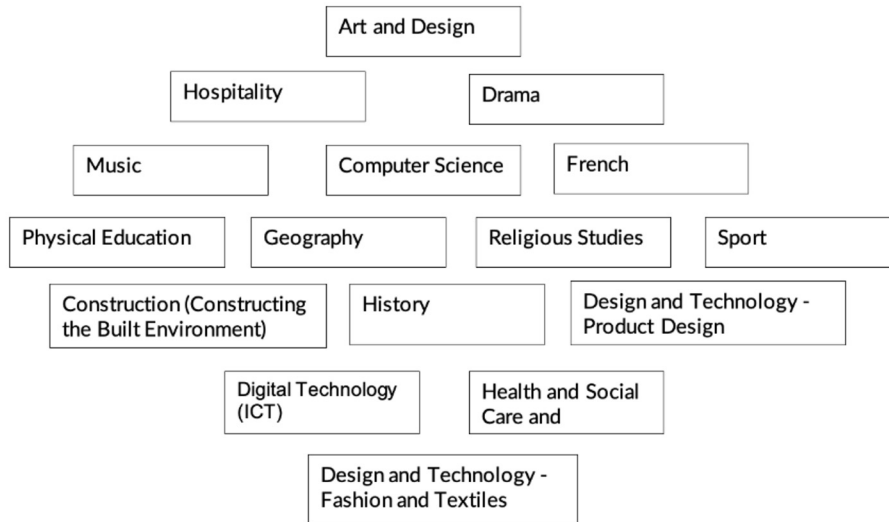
Art and Design

Hospitality

Drama

Music

Computer Science

French

Physical Education

Geography

Religious Studies

Sport

Construction (Constructing the Built Environment)

History

Design and Technology - Product Design

Digital Technology (ICT)

Health and Social Care and

Design and Technology - Fashion and Textiles